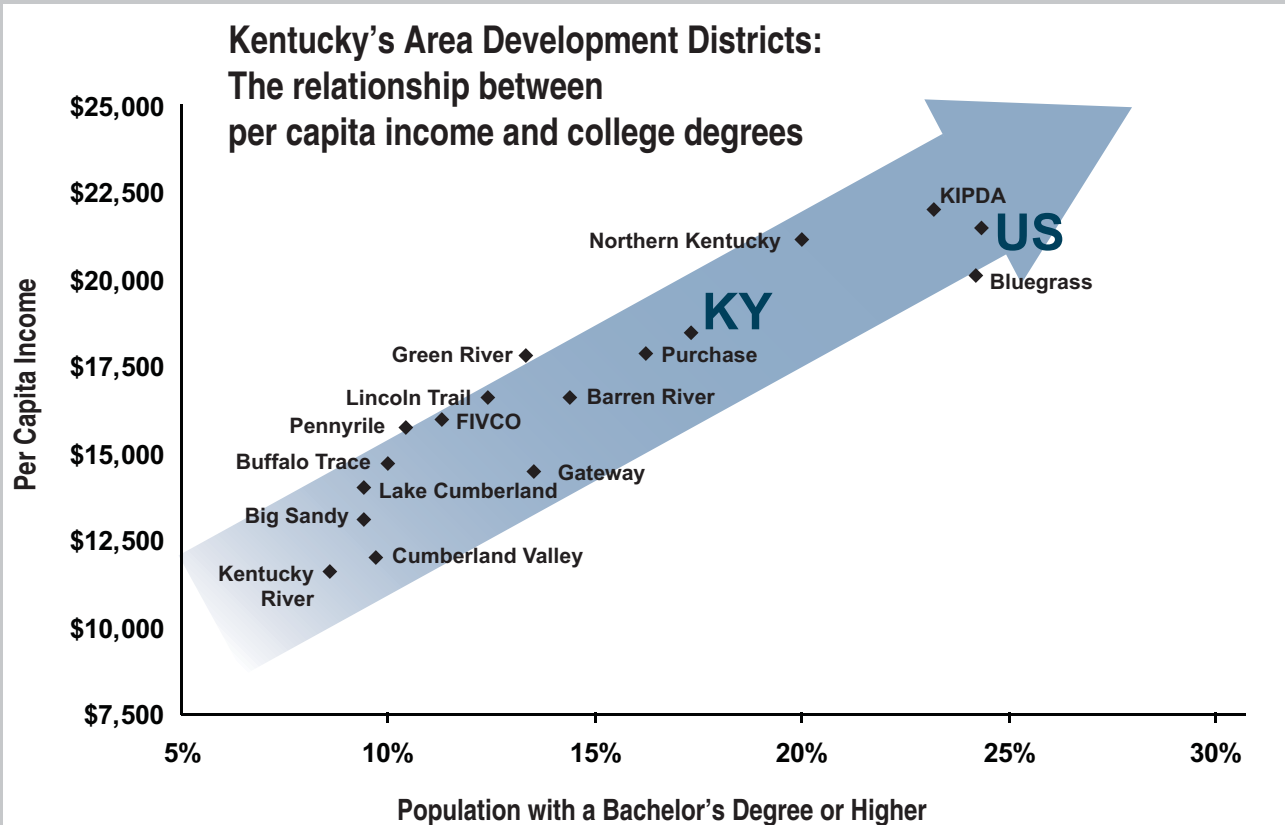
Kentucky's Area Development Districts:
The relationship between
per capita income and college degrees

Per Capita Income

$25,000
$22,500
$20,000
$17,500
$15,000
$12,500
$10,000
$7,500

KIPDA
US
Northern Kentucky
Bluegrass
KY
Green River
Purchase
Lincoln Trail
Barren River
Pennyrile
FIVCO
Buffalo Trace
Gateway
Lake Cumberland
Big Sandy
Cumberland Valley
Kentucky River

5%
10%
15%
20%
25%
30%

Population with a Bachelor's Degree or Higher